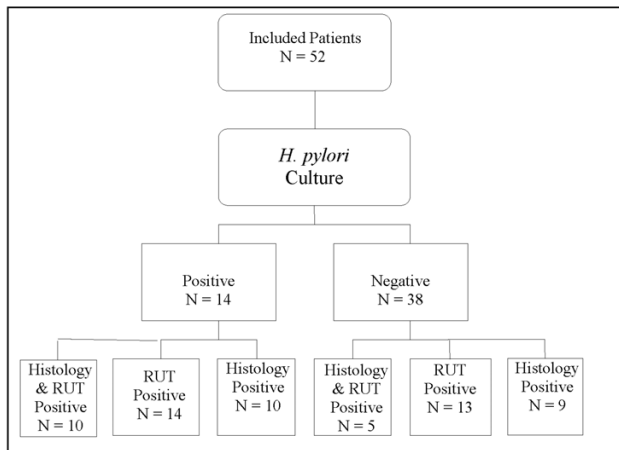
Included Patients
N = 52

H. pylori
Culture

Positive
N = 14

Negative
N = 38

Histology & RUT Positive
N = 10

RUT Positive
N = 14

Histology Positive
N = 10

Histology & RUT Positive
N = 5

RUT Positive
N = 13

Histology Positive
N = 9